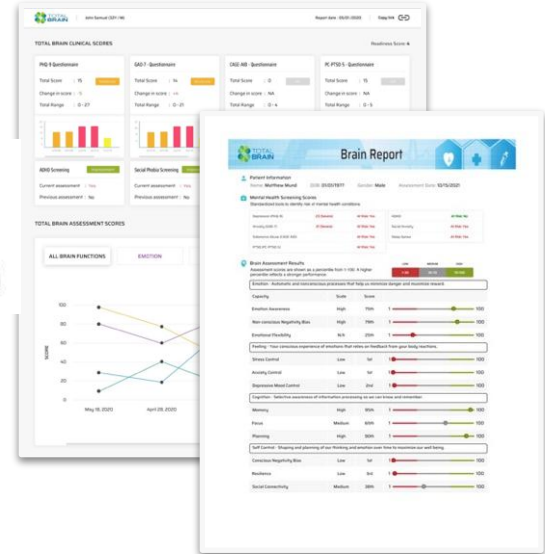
TOTAL BRAIN

Report date : 05/20/2020

TOTAL BRAIN CLINICAL SCORES

Readiness Score: 6

PHQ-9 Questionnaire
Total Score : 15
Change in score : 1
Total Range : 0 - 27

GAD-7 - Questionnaire
Total Score : 14
Change in score : +4
Total Range : 0 - 21

CAGE-AID - Questionnaire
Total Score : 0
Change in score : NA
Total Range : 0 - 4

PC PTSD 5 - Questionnaire
Total Score : 5
Change in score : NA
Total Range : 0 - 5

ADHD Screening
Current assessment : Yes
Previous assessment : Yes

Social Phobia Screening
Current assessment : Yes
Previous assessment : No

TOTAL BRAIN ASSESSMENT SCORES

ALL BRAIN FUNCTIONS
EMOTION

100
80
60
40
20
0
SCORE

May 18, 2020
April 29, 2020

TOTAL BRAIN

Brain Report

Patient Information
Name: Matthew Mund
DOB: 01/20/1977
Gender: Male
Assessment Date: 10/15/2021

Mental Health Screening Scores
Standardized tools to identify risk of mental health conditions.

| Depression (PHQ-9) | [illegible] | At Risk: Yes |
|---|---|---|
| Anxiety (GAD-7) | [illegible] | At Risk: Yes |
| Substance Abuse (CAGE-AID) | | At Risk: Yes |
| PTSD (PC-PTSD-5) | | At Risk: Yes |

| ADHD | At Risk: No |
|---|---|
| Social Anxiety | At Risk: Yes |
| Sleep Quality | At Risk: Yes |

Brain Assessment Results
Assessment scores are shown as a percentile from 1-100. A higher percentile reflects a stronger performance.

LOW MEDIUM HIGH

Emotion - Automatic and nonconscious processes that help us minimize danger and maximize reward.

| Capacity | Scale | Score | |
|---|---|---|---|
| Emotion Awareness | High | 75th | 1 — 100 |
| Non-conscious Negativity Bias | High | 79th | 1 — 100 |
| Emotional Flexibility | N/A | 26th | 1 — 100 |

Feeling - Your conscious experience of emotions that relies on feedback from your body reactions.

| Stress Control | Low | 1st | 1 — 100 |
|---|---|---|---|
| Anxiety Control | Low | 1st | 1 — 100 |
| Depressive Mood Control | Low | 2nd | 1 — 100 |

Cognition - Selective awareness of information processing so we can know and remember.

| Memory | High | 95th | 1 — 100 |
|---|---|---|---|
| Focus | Medium | 65th | 1 — 100 |
| Planning | High | 93rd | 1 — 100 |

Self Control - Shaping and planning of our thinking and emotion over time to maximize our well being.

| Conscious Negativity Bias | Low | 1st | 1 — 100 |
|---|---|---|---|
| Resilience | Low | 1st | 1 — 100 |
| Social Connectivity | Medium | 38th | 1 — 100 |